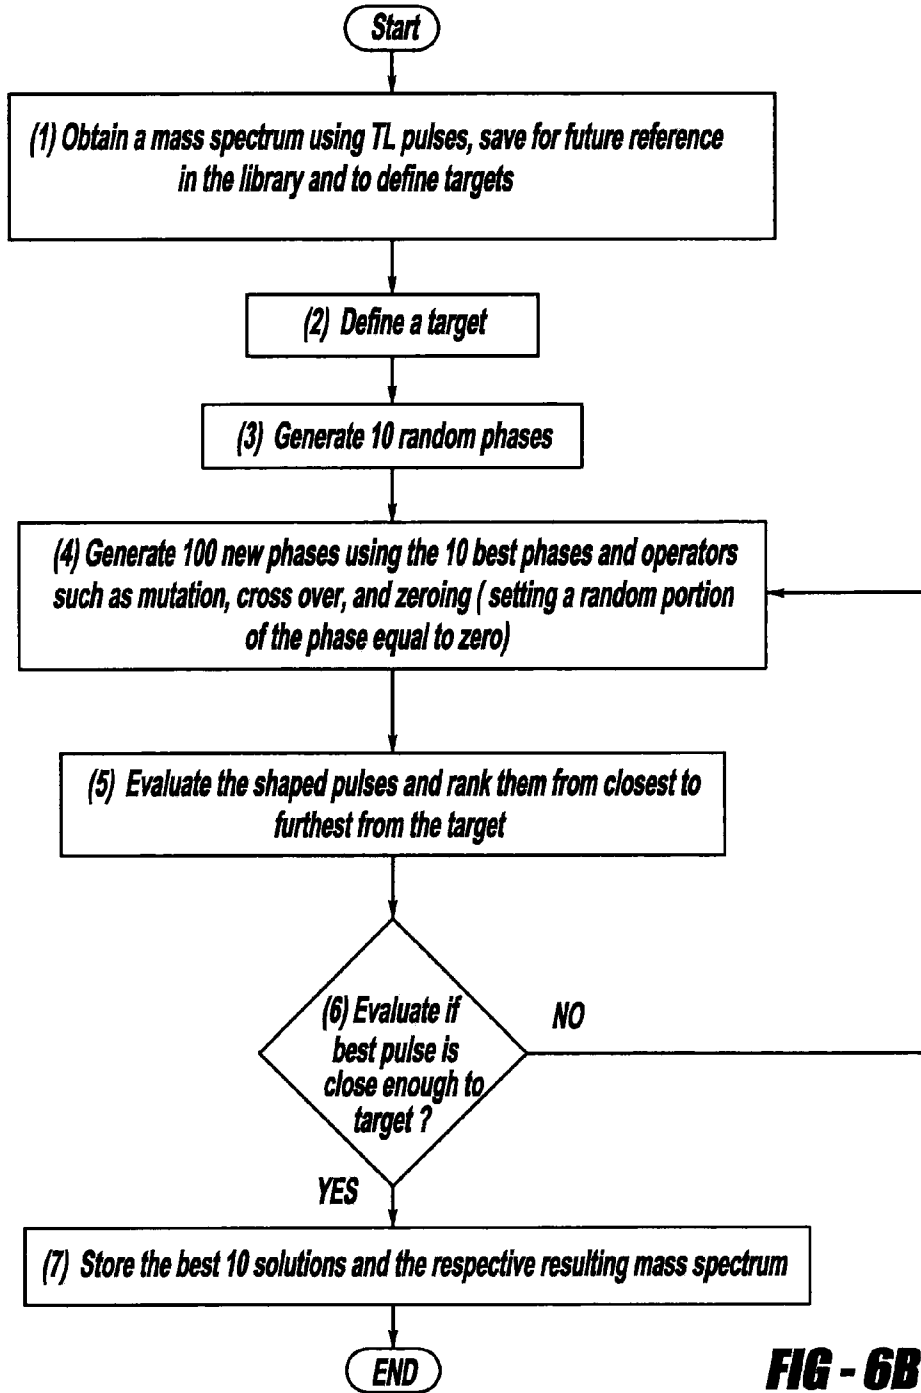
Start

(1) Obtain a mass spectrum using TL pulses, save for future reference in the library and to define targets

(2) Define a target

(3) Generate 10 random phases

(4) Generate 100 new phases using the 10 best phases and operators such as mutation, cross over, and zeroing ( setting a random portion of the phase equal to zero)

(5) Evaluate the shaped pulses and rank them from closest to furthest from the target

(6) Evaluate if best pulse is close enough to target ?

NO

YES

(7) Store the best 10 solutions and the respective resulting mass spectrum

END

FIG - 6B